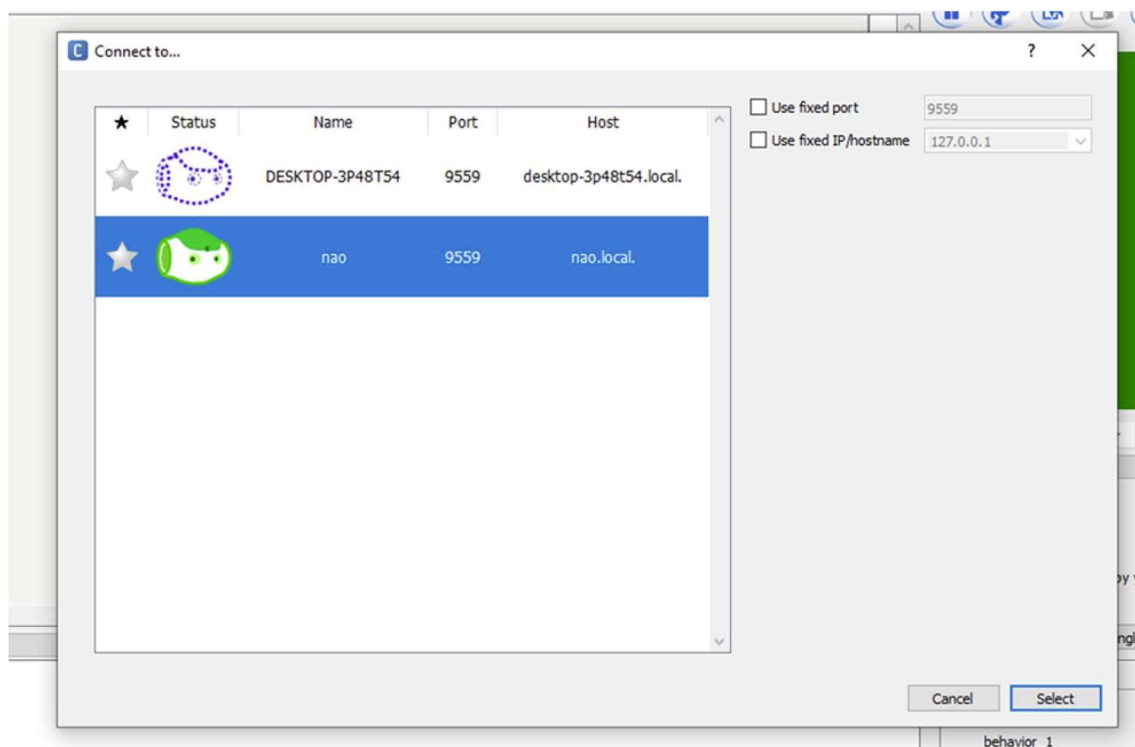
Connect to...

?

| ★ | Status | Name | Port | Host |
|---|---|---|---|---|
| | | DESKTOP-3P48T54 | 9559 | desktop-3p48t54.local. |
| | | nao | 9559 | nao.local. |

Use fixed port 9559
Use fixed IP/hostname 127.0.0.1

Cancel Select

behavior_1